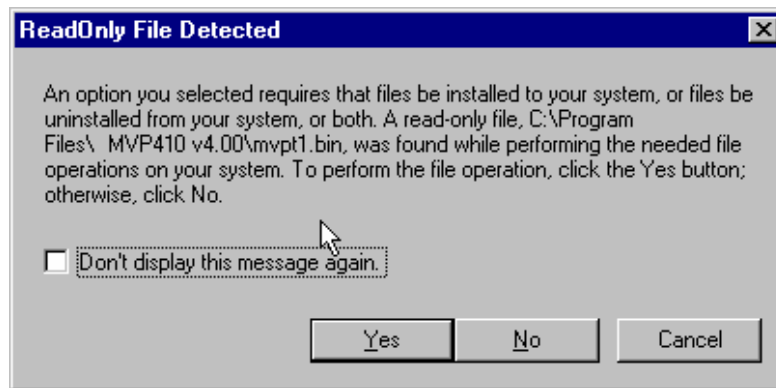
ReadOnly File Detected

An option you selected requires that files be installed to your system, or files be uninstalled from your system, or both. A read-only file, C:\Program Files\ MVP410 v4.00\mvpt1.bin, was found while performing the needed file operations on your system. To perform the file operation, click the Yes button; otherwise, click No.

Don't display this message again.

Yes

No

Cancel